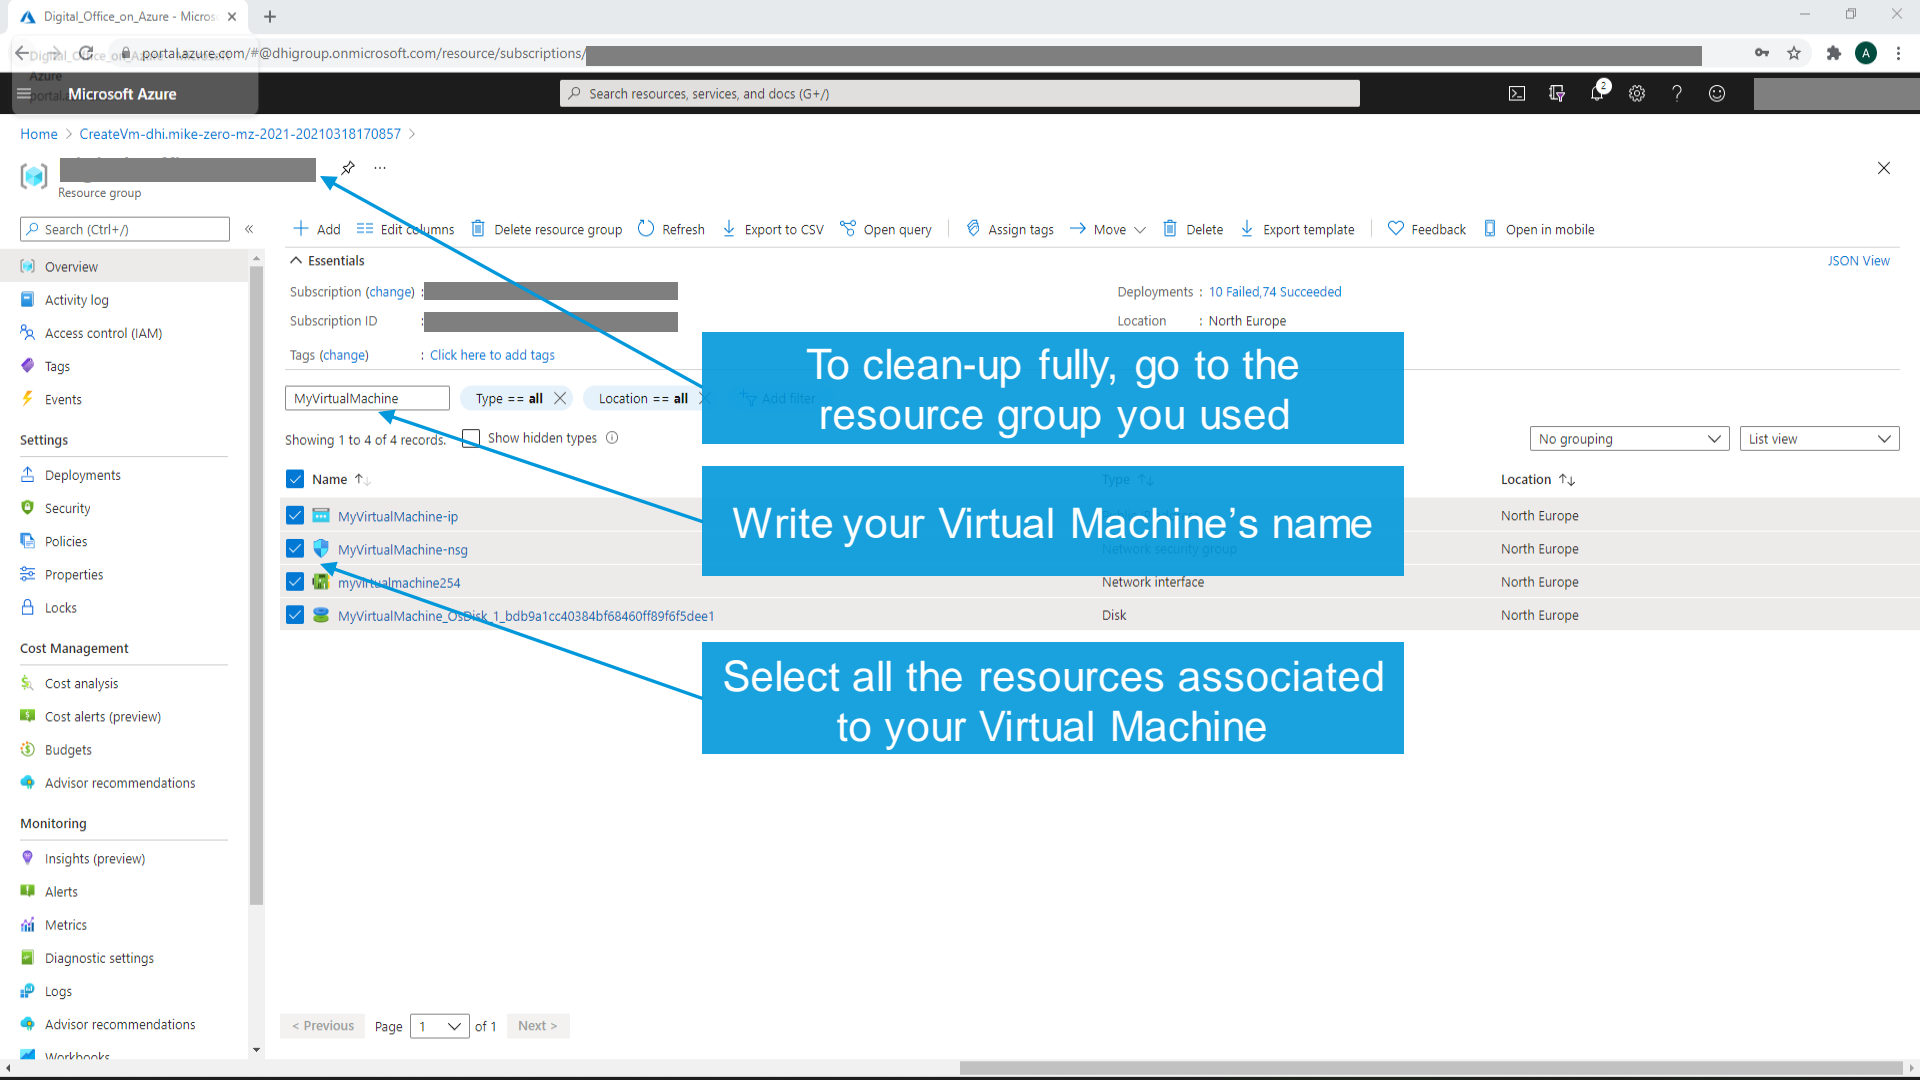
Digital_Office_on_Azure - Micros ×

portal.azure.com/#@dhigroup.onmicrosoft.com/resource/subscriptions/

Microsoft Azure

Search resources, services, and docs (G+/)

Home > CreateVm-dhi.mike-zero-mz-2021-20210318170857 >

Resource group

Search (Ctrl+/)

Add   Edit columns   Delete resource group   Refresh   Export to CSV   Open query   Assign tags   Move   Delete   Export template   Feedback   Open in mobile

Overview
Activity log
Access control (IAM)
Tags
Events

Settings
Deployments
Security
Policies
Properties
Locks

Cost Management
Cost analysis
Cost alerts (preview)
Budgets
Advisor recommendations

Monitoring
Insights (preview)
Alerts
Metrics
Diagnostic settings
Logs
Advisor recommendations
Workbooks

Essentials

JSON View

Subscription (change) :
Subscription ID :
Tags (change) : Click here to add tags

Deployments : 10 Failed,74 Succeeded
Location : North Europe

MyVirtualMachine   Type == all   Location == all   Add filter

Showing 1 to 4 of 4 records.   Show hidden types

No grouping   List view

To clean-up fully, go to the resource group you used

Write your Virtual Machine's name

| Name | Type | Location |
|---|---|---|
| MyVirtualMachine-ip | | North Europe |
| MyVirtualMachine-nsg | Network security group | North Europe |
| myvirtualmachine254 | Network interface | North Europe |
| MyVirtualMachine_OsDisk_1_bdb9a1cc40384bf68460ff89f6f5dee1 | Disk | North Europe |

Select all the resources associated to your Virtual Machine

< Previous   Page 1   of 1   Next >